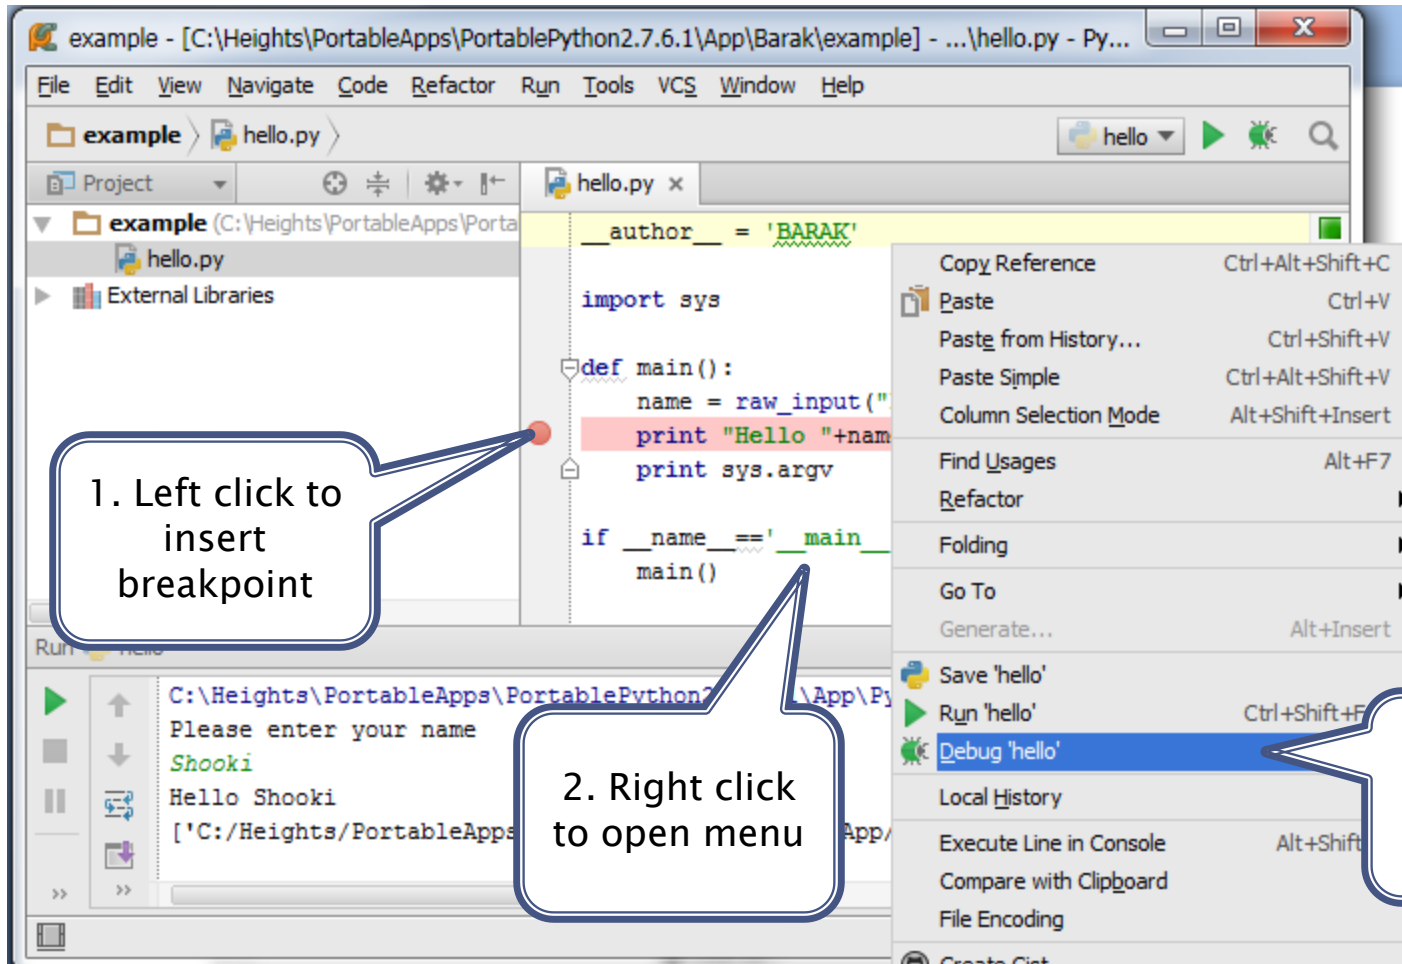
example - [C:\Heights\PortableApps\PortablePython2.7.6.1\App\Barak\example] - ...\hello.py - Py...

File Edit View Navigate Code Refactor Run Tools VCS Window Help

example hello.py hello

Project

example (C:\Heights\PortableApps\Porta
hello.py
External Libraries

hello.py ×

__author__ = 'BARAK'

import sys

def main():
    name = raw_input("
    print "Hello "+nam
    print sys.argv

if __name__=='__main__
    main()

1. Left click to insert breakpoint

Run hello

C:\Heights\PortableApps\PortablePython2 \App\Py
Please enter your name
Shooki
Hello Shooki
['C:/Heights/PortableApps App/

2. Right click to open menu

| | |
|---|---|
| Copy Reference | Ctrl+Alt+Shift+C |
| Paste | Ctrl+V |
| Paste from History... | Ctrl+Shift+V |
| Paste Simple | Ctrl+Alt+Shift+V |
| Column Selection Mode | Alt+Shift+Insert |
| Find Usages | Alt+F7 |
| Refactor | |
| Folding | |
| Go To | |
| Generate... | Alt+Insert |
| Save 'hello' | |
| Run 'hello' | Ctrl+Shift+F |
| Debug 'hello' | |
| Local History | |
| Execute Line in Console | Alt+Shift |
| Compare with Clipboard | |
| File Encoding | |
| Create Gist | |